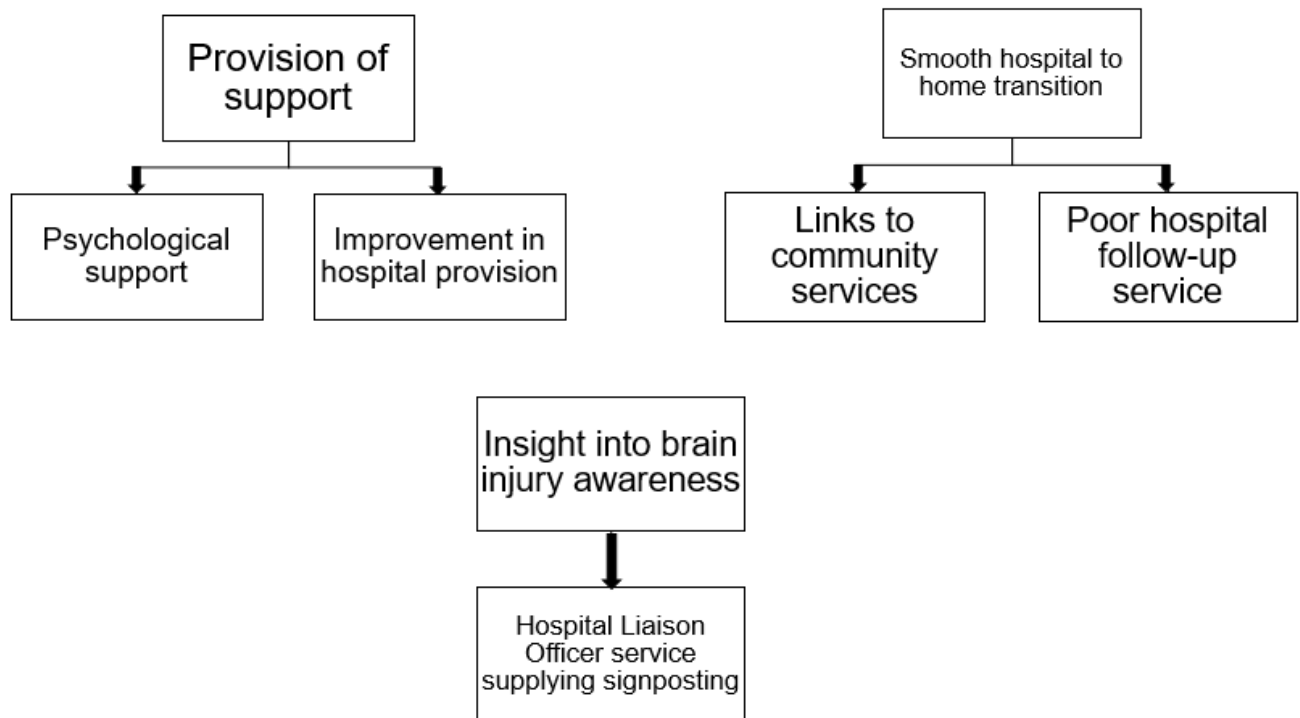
Provision of support

Psychological support

Improvement in hospital provision

Smooth hospital to home transition

Links to community services

Poor hospital follow-up service

Insight into brain injury awareness

Hospital Liaison Officer service supplying signposting